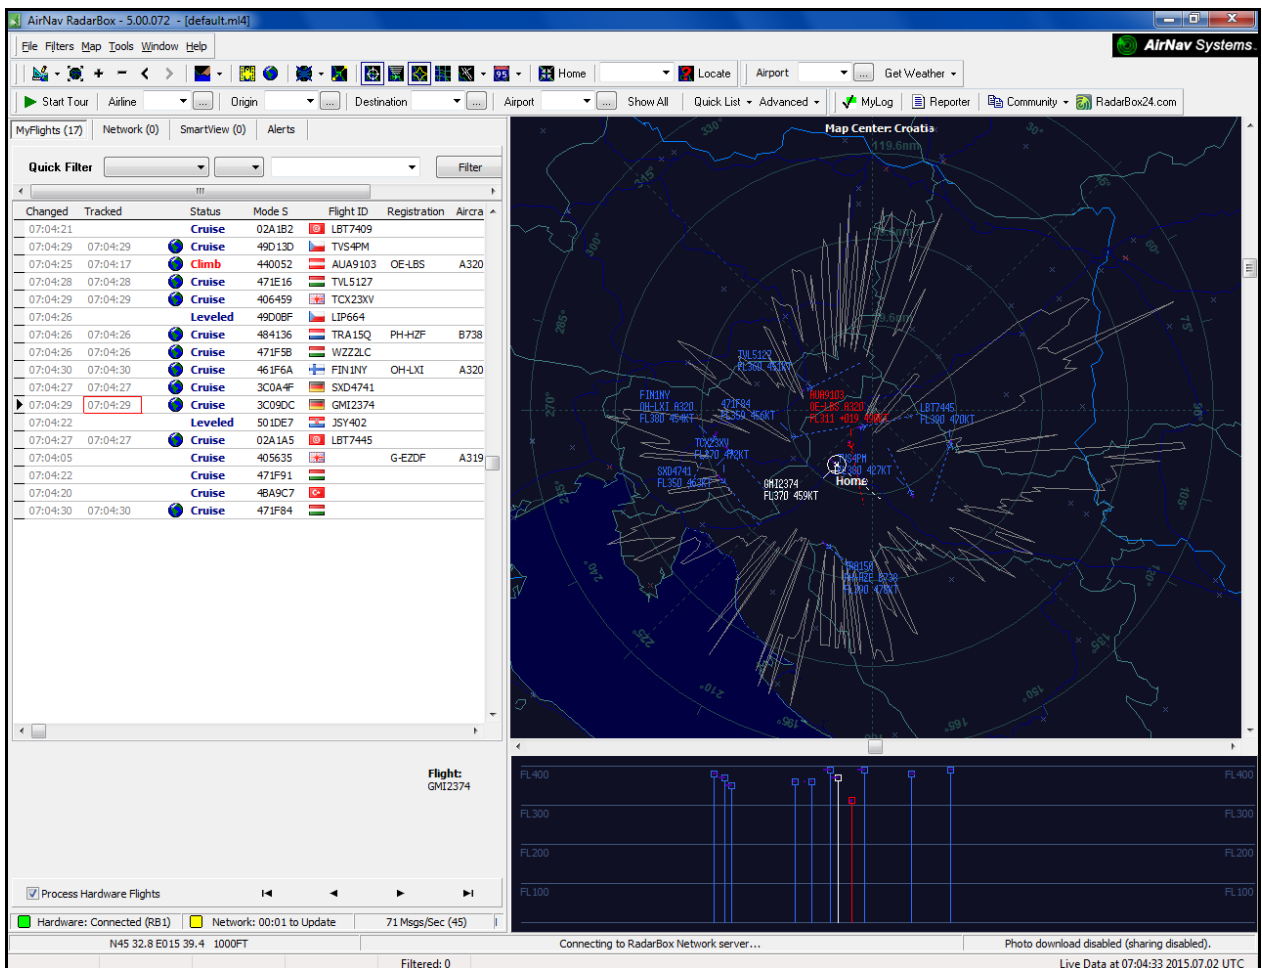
AirNav RadarBox - 5.00.072 - [default.ml4]

File Filters Map Tools Window Help

AirNav Systems

Home Locate Airport Get Weather

Start Tour Airline Origin Destination Airport Show All Quick List Advanced MyLog Reporter Community RadarBox24.com

MyFlights (17) Network (0) SmartView (0) Alerts

Quick Filter Filter

| Changed | Tracked | Status | Mode S | Flight ID | Registration | Aircra |
|---|---|---|---|---|---|---|
| 07:04:21 | | Cruise | 02A1B2 | LBT7409 | | |
| 07:04:29 | 07:04:29 | Cruise | 49D13D | TVS4PM | | |
| 07:04:25 | 07:04:17 | Climb | 440052 | AUA9103 | OE-LBS | A320 |
| 07:04:28 | 07:04:28 | Cruise | 471E16 | TVL5127 | | |
| 07:04:29 | 07:04:29 | Cruise | 406459 | TCX23XV | | |
| 07:04:26 | | Leveled | 49D0BF | LIP664 | | |
| 07:04:26 | 07:04:26 | Cruise | 484136 | TRA15Q | PH-HZF | B738 |
| 07:04:26 | 07:04:26 | Cruise | 471F5B | WZZ2LC | | |
| 07:04:30 | 07:04:30 | Cruise | 461F6A | FIN1NY | OH-LXI | A320 |
| 07:04:27 | 07:04:27 | Cruise | 3C0A4F | SXD4741 | | |
| 07:04:29 | 07:04:29 | Cruise | 3C09DC | GMI2374 | | |
| 07:04:22 | | Leveled | 501DE7 | JSY402 | | |
| 07:04:27 | 07:04:27 | Cruise | 02A1A5 | LBT7445 | | |
| 07:04:05 | | Cruise | 405635 | | G-EZDF | A319 |
| 07:04:22 | | Cruise | 471F91 | | | |
| 07:04:20 | | Cruise | 4BA9C7 | | | |
| 07:04:30 | 07:04:30 | Cruise | 471F84 | | | |

Map Center: Croatia

119.6nm

TVL5127 FL360 451KT
FIN1NY OH-LXI A320 FL380 454KT
471F84 FL359 456KT
AUA9103 OE-LBS A320 FL311 4019 498KT
LBT7445 FL300 470KT
TCX23XV FL370 442KT
SXD4741 FL350 463KT
TVS4PH FL380 427KT
Home
GMI2374 FL370 459KT
TRA15Q PH-HZF B738 FL390 478KT

330° 30° 315° 45° 300° 60° 285° 75° 270° 90° 255° 105° 240° 120° 225° 135° 210° 150° 195° 165°

Flight: GMI2374

FL400 FL300 FL200 FL100

Process Hardware Flights

Hardware: Connected (RB1) Network: 00:01 to Update 71 Msgs/Sec (45)

N45 32.8 E015 39.4 1000FT Connecting to RadarBox Network server... Photo download disabled (sharing disabled).

Filtered: 0 Live Data at 07:04:33 2015.07.02 UTC